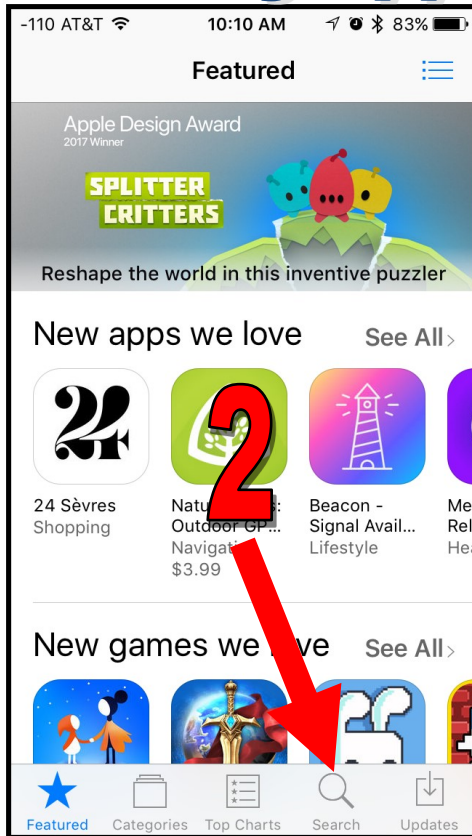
-110 AT&T 10:10 AM 83%

Featured

Apple Design Award
2017 Winner

SPLITTER CRITTERS

Reshape the world in this inventive puzzler

New apps we love See All >

24

24 Sèvres
Shopping

Natu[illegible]s:
Outdoor GP...
Navigati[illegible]
$3.99

Beacon -
Signal Avail...
Lifestyle

Me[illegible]
Rel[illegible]
Hea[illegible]

2

New games we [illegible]ve See All >

Featured Categories Top Charts Search Updates